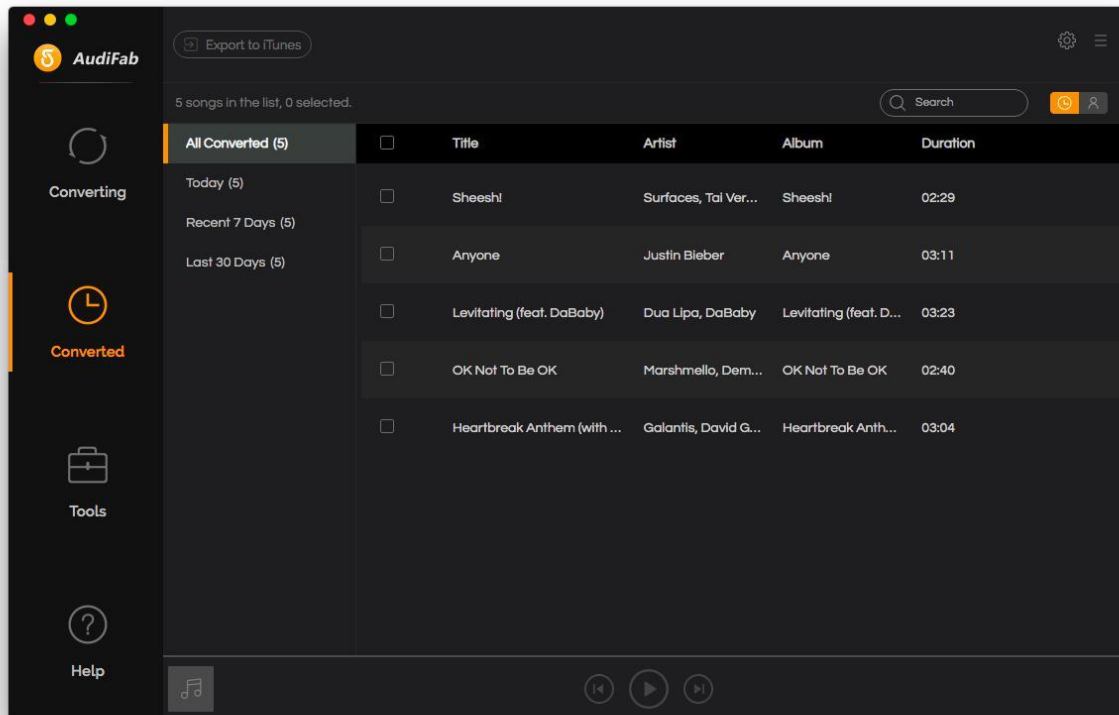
AudiFab

Export to iTunes

Converting

Converted

Tools

Help

5 songs in the list, 0 selected.

Search

All Converted (5)

Today (5)

Recent 7 Days (5)

Last 30 Days (5)

| Title | Artist | Album | Duration |
|---|---|---|---|
| Sheesh! | Surfaces, Tai Ver... | Sheesh! | 02:29 |
| Anyone | Justin Bieber | Anyone | 03:11 |
| Levitating (feat. DaBaby) | Dua Lipa, DaBaby | Levitating (feat. D... | 03:23 |
| OK Not To Be OK | Marshmello, Dem... | OK Not To Be OK | 02:40 |
| Heartbreak Anthem (with ... | Galantis, David G... | Heartbreak Anth... | 03:04 |